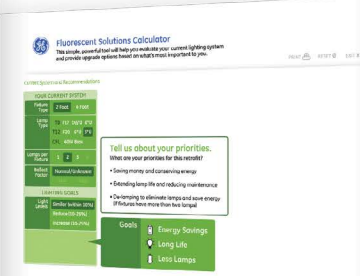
Fluorescent Solutions Calculator
This simple, powerful tool will help you evaluate your current lighting system and provide upgrade options based on what's most important to you.

PRINT | RESET | EXIT

Current System and Recommendations

YOUR CURRENT SYSTEM

| | |
|---|---|
| Fixture Type | 2 Foot 4 Foot |
| Lamp Type | T12 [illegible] T8 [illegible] T5 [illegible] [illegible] 40W Bias |
| Lamps per Fixture | 1 2 3 4 |
| Ballast Factor | Normal/Unknown |

LIGHTING GOALS

| | |
|---|---|
| Light Levels | Similar (within 10%) Reduce (10-25%) Reduce (25-40%) |

Tell us about your priorities.
What are your priorities for this retrofit?

• Saving money and conserving energy
• Extending lamp life and reducing maintenance
• De-lamping to eliminate lamps and save energy (if fixtures have more than two lamps)

Goals
Energy Savings
Long Life
Less Lamps